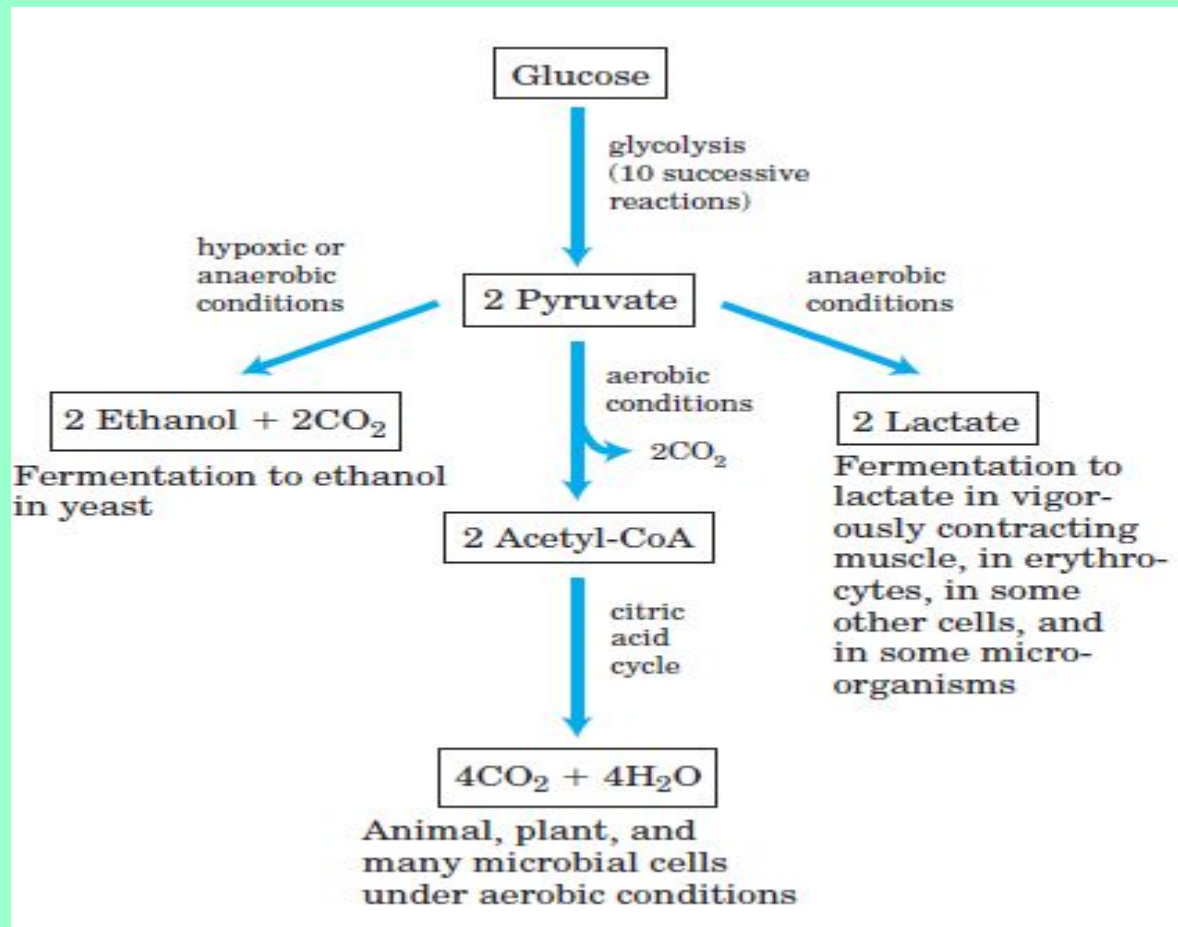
Glucose

glycolysis (10 successive reactions)

hypoxic or anaerobic conditions

2 Pyruvate

anaerobic conditions

aerobic conditions

$2CO_2$

2 Ethanol + $2CO_2$

Fermentation to ethanol in yeast

2 Lactate

Fermentation to lactate in vigorously contracting muscle, in erythrocytes, in some other cells, and in some microorganisms

2 Acetyl-CoA

citric acid cycle

$4CO_2 + 4H_2O$

Animal, plant, and many microbial cells under aerobic conditions